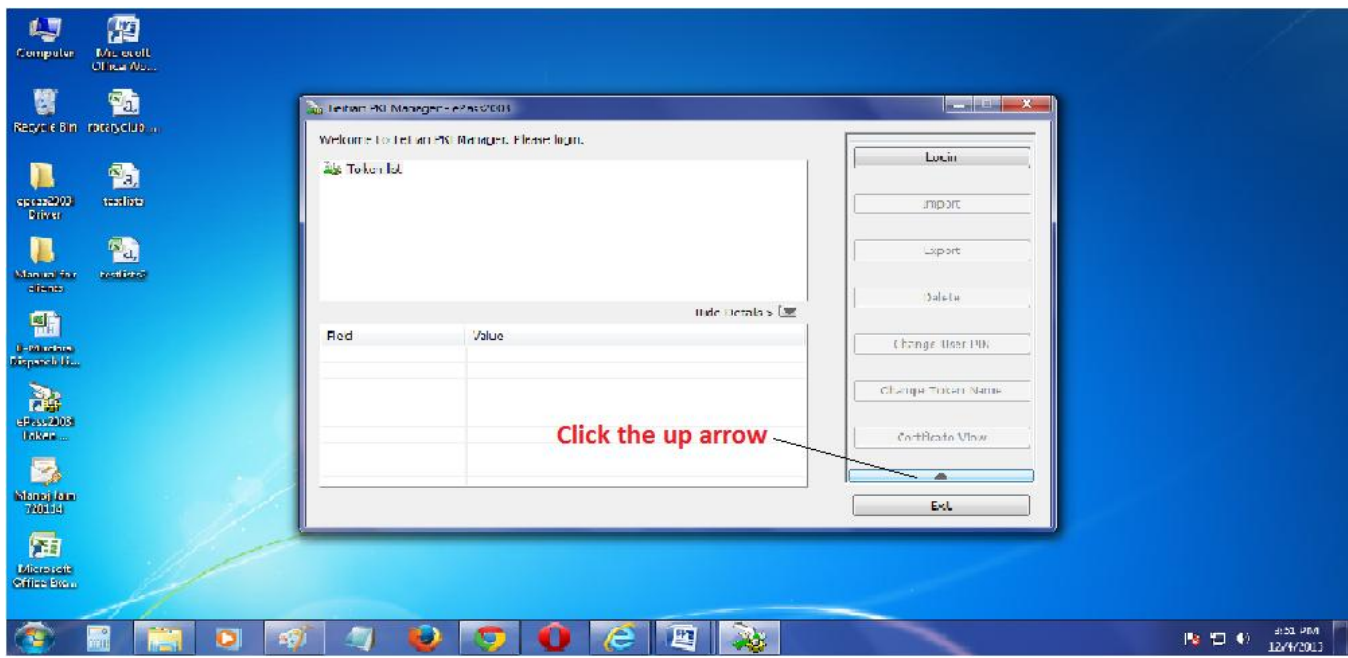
Computer

Microsoft Office Wo...

Recycle Bin

rotaryclub...

epass2003 Driver

testlists

Manual for clients

testlists2

E-Mudhra Dispatch li...

ePass2003 Token ...

Manoj fam 720118

Microsoft Office Exce...

Feitian PKI Manager - ePass2003

Welcome to Feitian PKI Manager. Please login.

Token list

Hide Details

| Field | Value |
|---|---|
| | |
| | |
| | |
| | |
| | |

Login

Import

Export

Delete

Change User PIN

Change Token Name

Certificate View

Exit

Click the up arrow

3:51 PM

12/4/2013